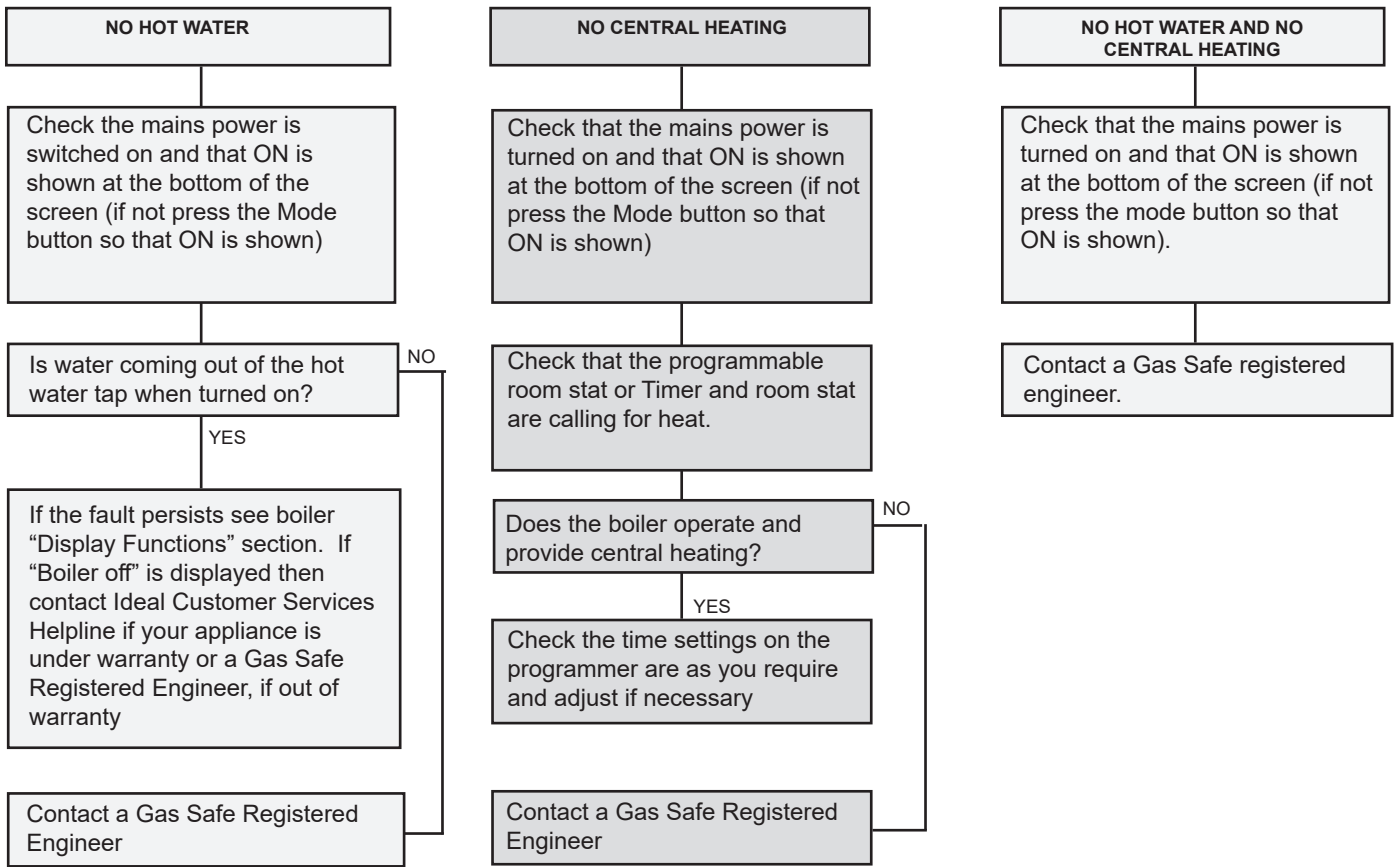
NO HOT WATER

Check the mains power is switched on and that ON is shown at the bottom of the screen (if not press the Mode button so that ON is shown)

Is water coming out of the hot water tap when turned on?

NO

YES

If the fault persists see boiler “Display Functions” section. If “Boiler off” is displayed then contact Ideal Customer Services Helpline if your appliance is under warranty or a Gas Safe Registered Engineer, if out of warranty

Contact a Gas Safe Registered Engineer

NO CENTRAL HEATING

Check that the mains power is turned on and that ON is shown at the bottom of the screen (if not press the Mode button so that ON is shown)

Check that the programmable room stat or Timer and room stat are calling for heat.

Does the boiler operate and provide central heating?

NO

YES

Check the time settings on the programmer are as you require and adjust if necessary

Contact a Gas Safe Registered Engineer

NO HOT WATER AND NO CENTRAL HEATING

Check that the mains power is turned on and that ON is shown at the bottom of the screen (if not press the mode button so that ON is shown).

Contact a Gas Safe registered engineer.